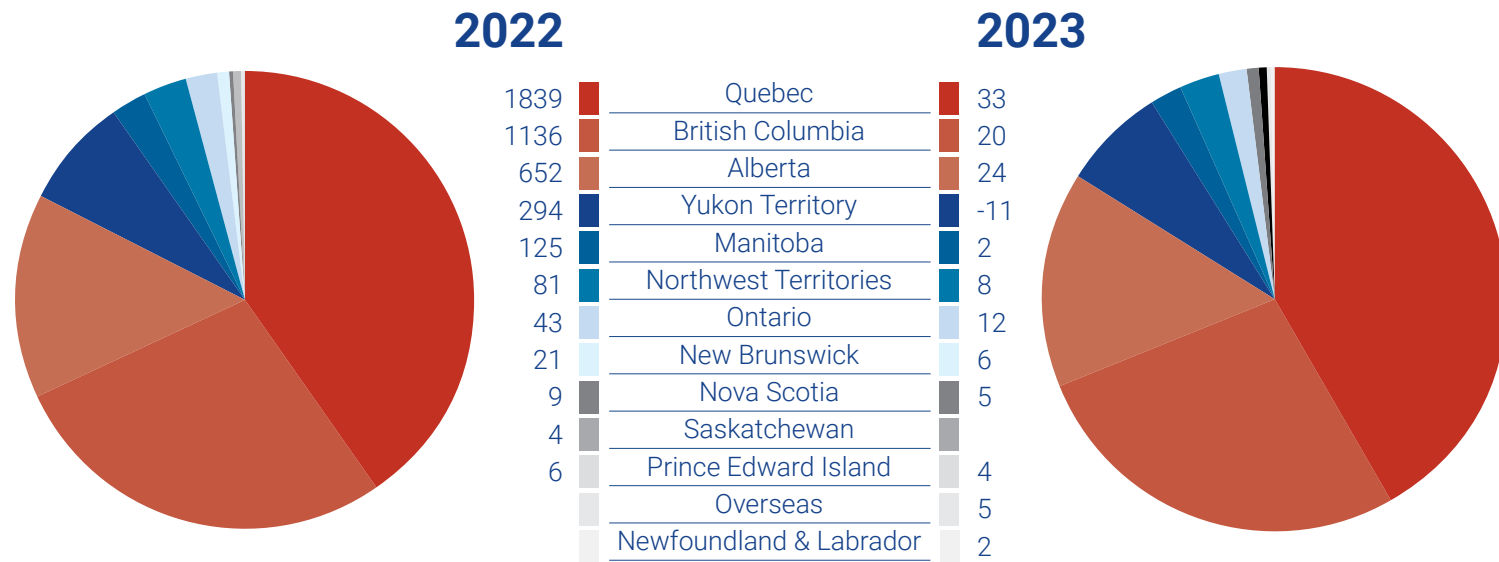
2022

2023

| 2022 | | 2023 |
|---|---|---|
| 1839 | Quebec | 33 |
| 1136 | British Columbia | 20 |
| 652 | Alberta | 24 |
| 294 | Yukon Territory | -11 |
| 125 | Manitoba | 2 |
| 81 | Northwest Territories | 8 |
| 43 | Ontario | 12 |
| 21 | New Brunswick | 6 |
| 9 | Nova Scotia | 5 |
| 4 | Saskatchewan | |
| 6 | Prince Edward Island | 4 |
| | Overseas | 5 |
| | Newfoundland & Labrador | 2 |